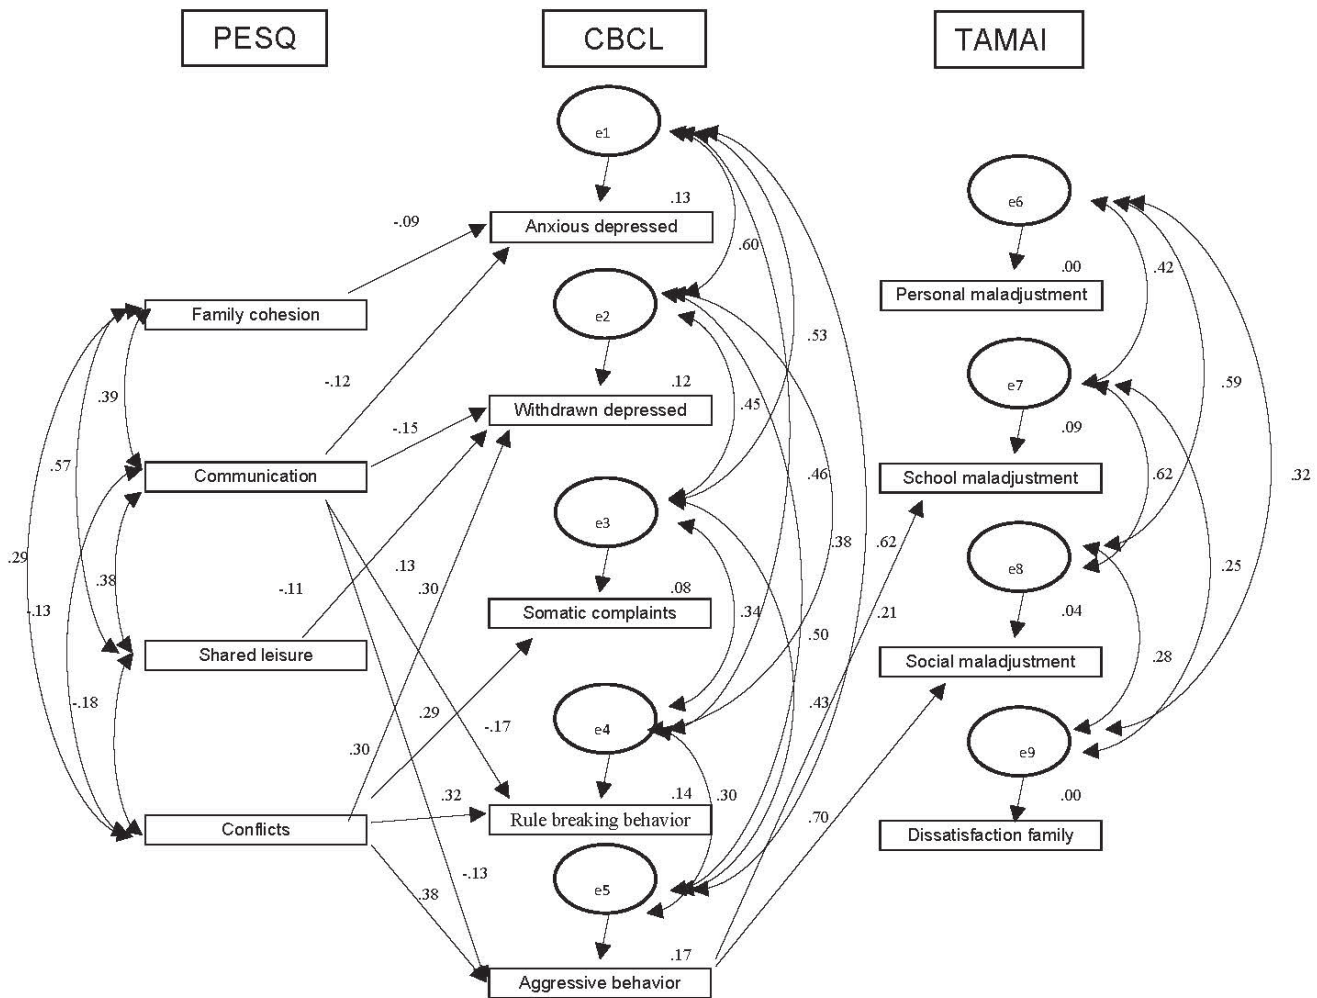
PESQ

CBCL

TAMAI

e1

.13

Anxious depressed

-.09

.60

e2

Family cohesion

.53

-.12

.12

.39

Withdrawn depressed

.45

-.15

.57

Communication

.46

e3

.29

.13

.38

.30

-.11

.08

-.13

Somatic complaints

.34

Shared leisure

.50

-.18

.29

-.17

e4

.43

.30

.32

.14

.30

Conflicts

Rule breaking behavior

-.13

e5

.38

.17

Aggressive behavior

e6

.00

.42

Personal maladjustment

e7

.59

.09

School maladjustment

.62

.32

.38

.62

e8

.25

.21

.04

Social maladjustment

.28

.70

e9

.00

Dissatisfaction family